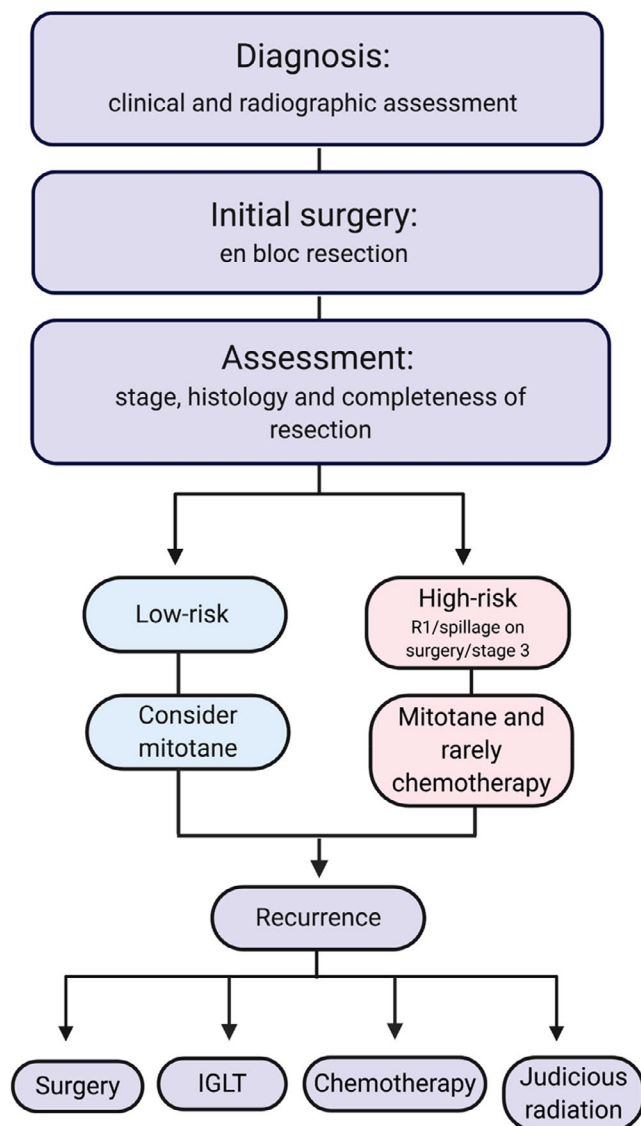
Diagnosis:
clinical and radiographic assessment

Initial surgery:
en bloc resection

Assessment:
stage, histology and completeness of resection

Low-risk

Consider mitotane

High-risk
R1/spillage on surgery/stage 3

Mitotane and rarely chemotherapy

Recurrence

Surgery

IGLT

Chemotherapy

Judicious radiation